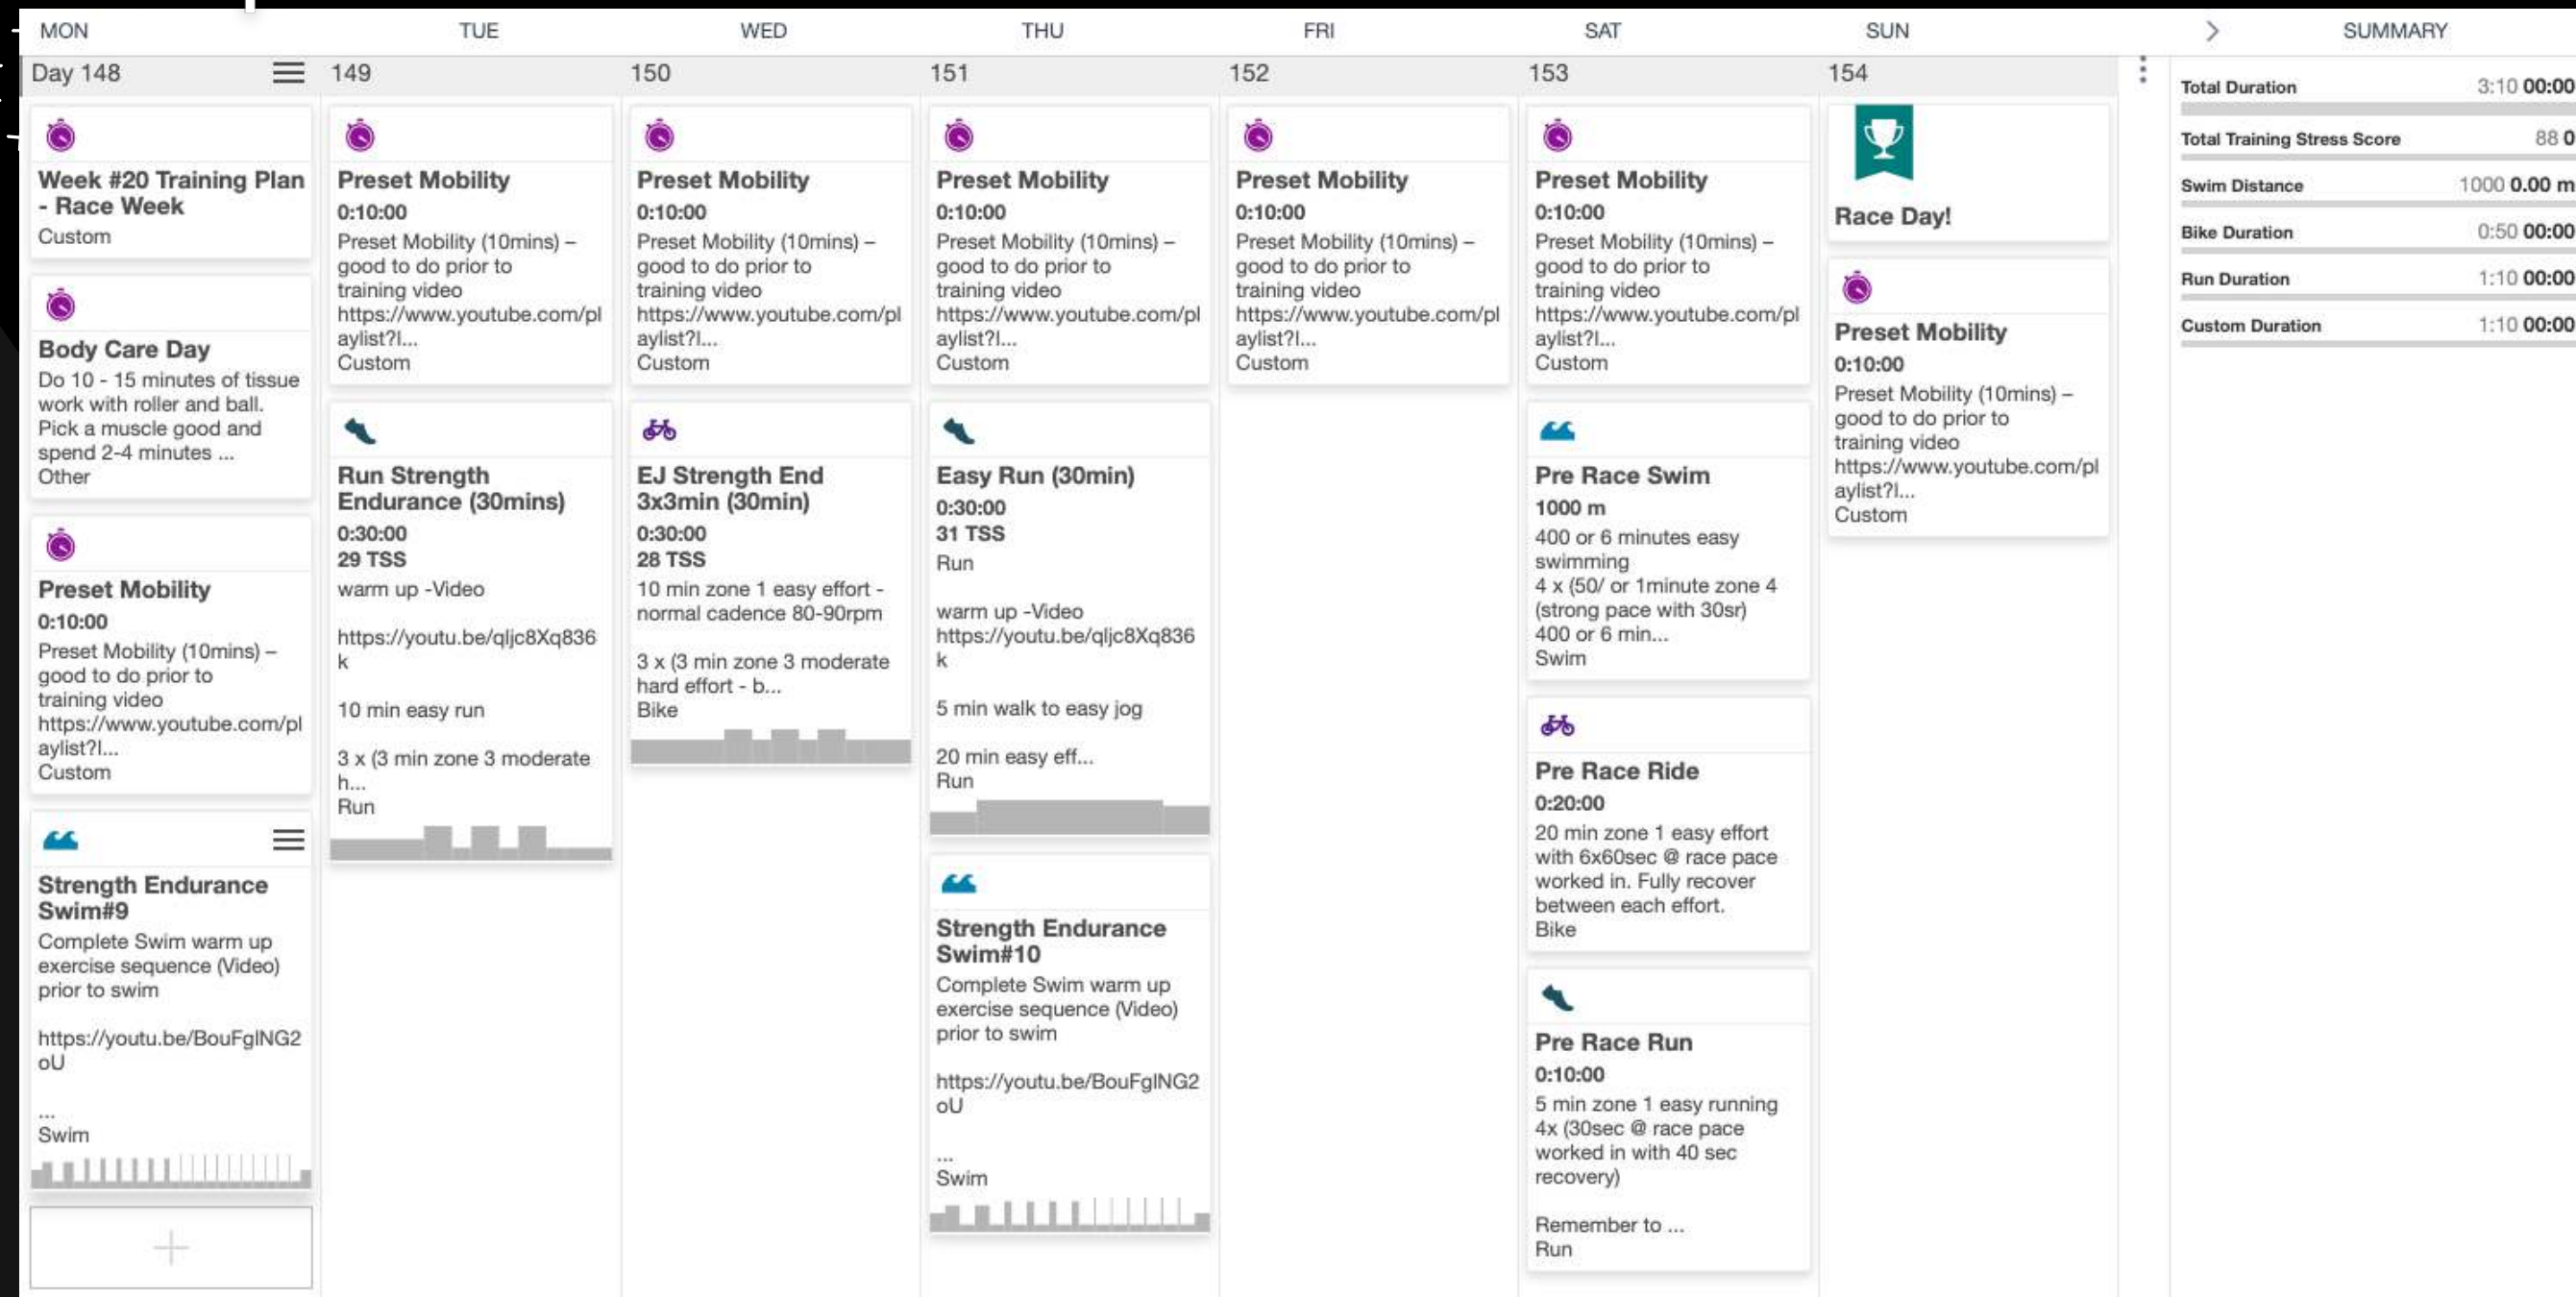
MON TUE WED THU FRI SAT SUN SUMMARY

Day 148

Week #20 Training Plan - Race Week
Custom

Body Care Day
Do 10 - 15 minutes of tissue work with roller and ball. Pick a muscle good and spend 2-4 minutes ...
Other

Preset Mobility
0:10:00
Preset Mobility (10mins) – good to do prior to training video https://www.youtube.com/playlist?l...
Custom

Strength Endurance Swim#9
Complete Swim warm up exercise sequence (Video) prior to swim

https://youtu.be/BouFglNG2oU

...
Swim

149

Preset Mobility
0:10:00
Preset Mobility (10mins) – good to do prior to training video https://www.youtube.com/playlist?l...
Custom

Run Strength Endurance (30mins)
0:30:00
29 TSS
warm up -Video

https://youtu.be/qljc8Xq836k

10 min easy run

3 x (3 min zone 3 moderate h...
Run

150

Preset Mobility
0:10:00
Preset Mobility (10mins) – good to do prior to training video https://www.youtube.com/playlist?l...
Custom

EJ Strength End 3x3min (30min)
0:30:00
28 TSS
10 min zone 1 easy effort - normal cadence 80-90rpm

3 x (3 min zone 3 moderate hard effort - b...
Bike

151

Preset Mobility
0:10:00
Preset Mobility (10mins) – good to do prior to training video https://www.youtube.com/playlist?l...
Custom

Easy Run (30min)
0:30:00
31 TSS
Run

warm up -Video
https://youtu.be/qljc8Xq836k

5 min walk to easy jog

20 min easy eff...
Run

Strength Endurance Swim#10
Complete Swim warm up exercise sequence (Video) prior to swim

https://youtu.be/BouFglNG2oU

...
Swim

152

Preset Mobility
0:10:00
Preset Mobility (10mins) – good to do prior to training video https://www.youtube.com/playlist?l...
Custom

153

Preset Mobility
0:10:00
Preset Mobility (10mins) – good to do prior to training video https://www.youtube.com/playlist?l...
Custom

Pre Race Swim
1000 m
400 or 6 minutes easy swimming
4 x (50/ or 1minute zone 4 (strong pace with 30sr)
400 or 6 min...
Swim

Pre Race Ride
0:20:00
20 min zone 1 easy effort with 6x60sec @ race pace worked in. Fully recover between each effort.
Bike

Pre Race Run
0:10:00
5 min zone 1 easy running 4x (30sec @ race pace worked in with 40 sec recovery)

Remember to ...
Run

154

Race Day!

Preset Mobility
0:10:00
Preset Mobility (10mins) – good to do prior to training video https://www.youtube.com/playlist?l...
Custom

| | |
|---|---|
| Total Duration | 3:10 00:00 |
| Total Training Stress Score | 88 0 |
| Swim Distance | 1000 0.00 m |
| Bike Duration | 0:50 00:00 |
| Run Duration | 1:10 00:00 |
| Custom Duration | 1:10 00:00 |